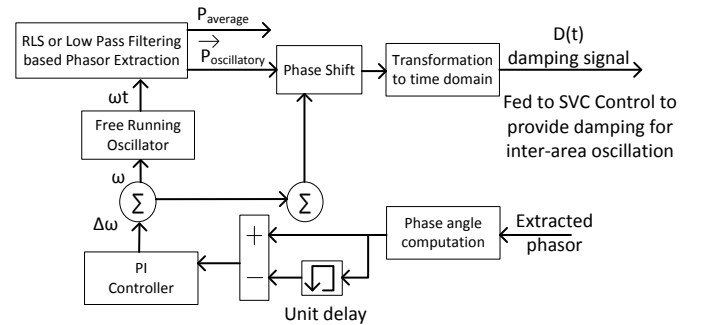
RLS or Low Pass Filtering based Phasor Extraction

$P_{average}$

$\overrightarrow{P}_{oscillatory}$

Phase Shift

Transformation to time domain

D(t)
damping signal

Fed to SVC Control to provide damping for inter-area oscillation

ωt

Free Running Oscillator

ω

$\Sigma$

$\Sigma$

Δω

+

−

Phase angle computation

Extracted phasor

PI Controller

Unit delay